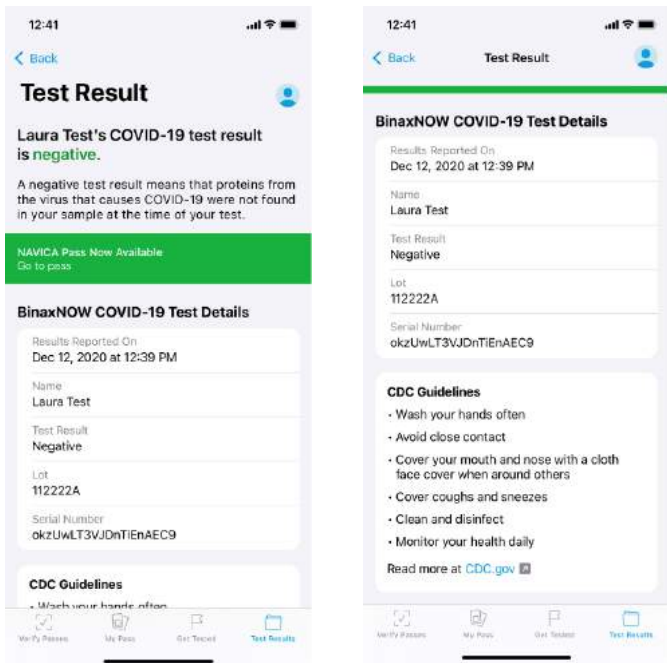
12:41

< Back

Test Result

Laura Test's COVID-19 test result is negative.

A negative test result means that proteins from the virus that causes COVID-19 were not found in your sample at the time of your test.

NAVICA Pass Now Available
Go to pass

BinaxNOW COVID-19 Test Details

Results Reported On
Dec 12, 2020 at 12:39 PM

Name
Laura Test

Test Result
Negative

Lot
112222A

Serial Number
okzUwLT3VJDnTiEnAEC9

CDC Guidelines

• Wash your hands often

Verify Passes My Pass Get Tested Test Results

12:41

< Back Test Result

BinaxNOW COVID-19 Test Details

Results Reported On
Dec 12, 2020 at 12:39 PM

Name
Laura Test

Test Result
Negative

Lot
112222A

Serial Number
okzUwLT3VJDnTiEnAEC9

CDC Guidelines

• Wash your hands often
• Avoid close contact
• Cover your mouth and nose with a cloth face cover when around others
• Cover coughs and sneezes
• Clean and disinfect
• Monitor your health daily

Read more at CDC.gov

Verify Passes My Pass Get Tested Test Results